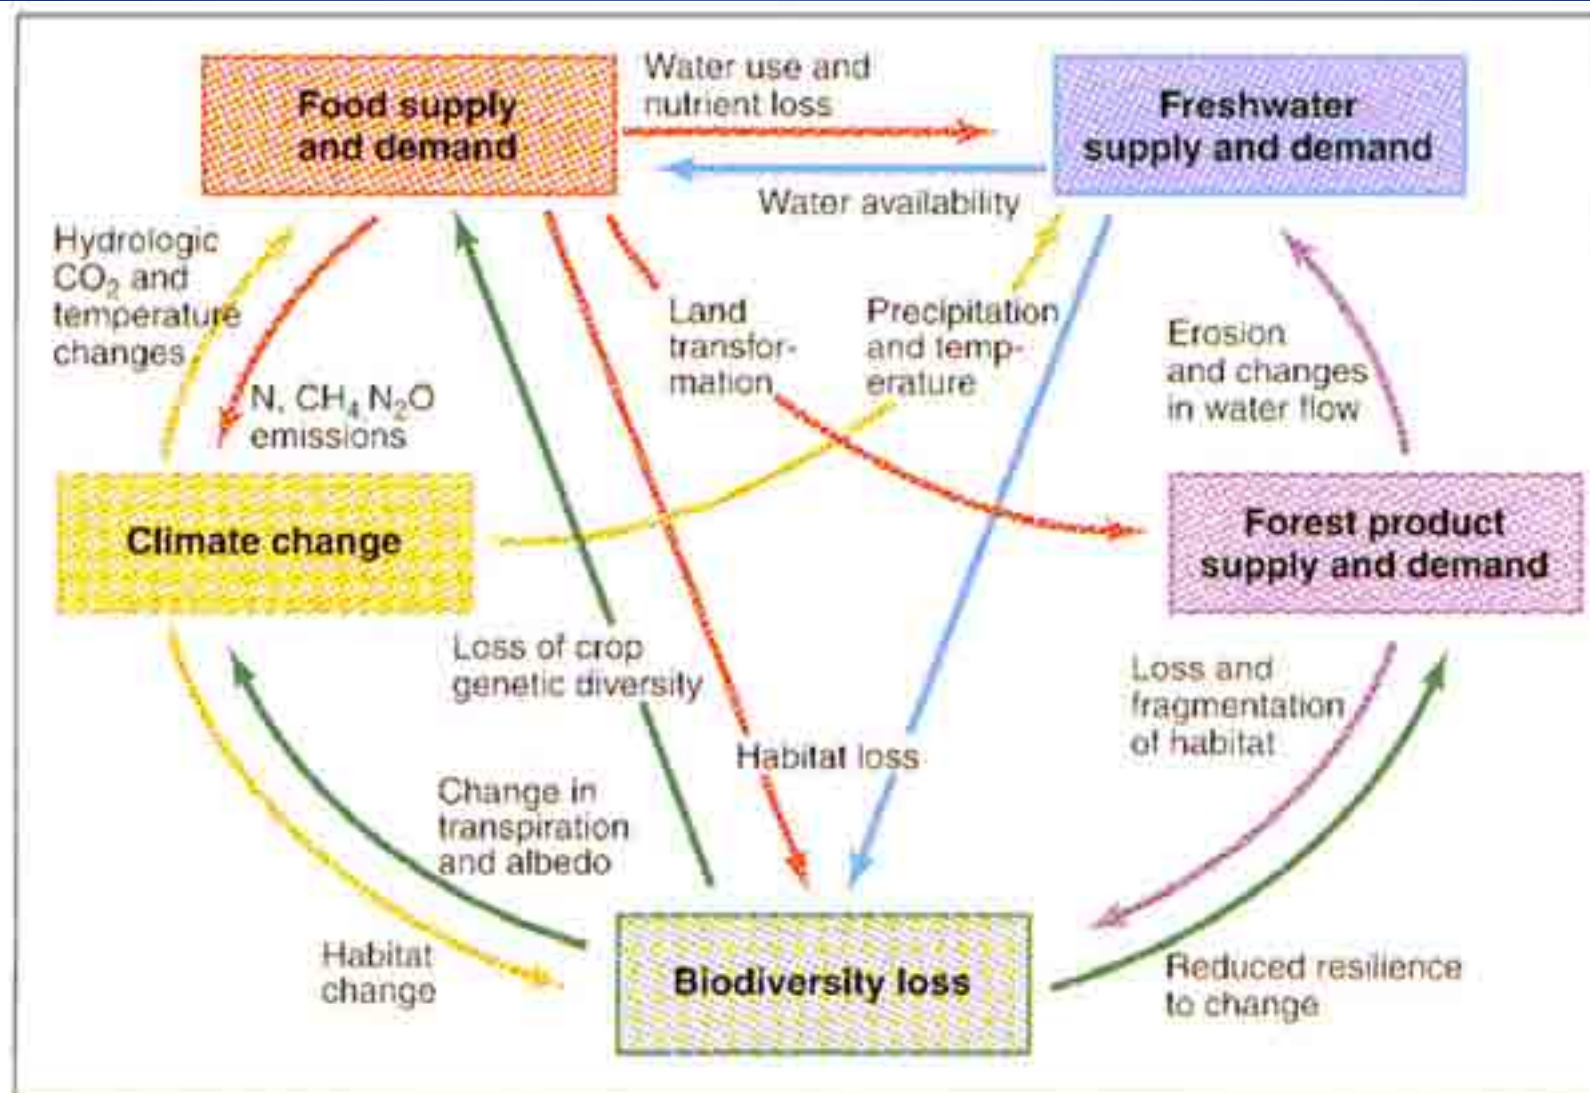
Food supply and demand

Water use and nutrient loss

Freshwater supply and demand

Water availability

Hydrologic $CO_2$ and temperature changes

Land transformation

Precipitation and temperature

Erosion and changes in water flow

N, $CH_4$ $N_2O$ emissions

Climate change

Forest product supply and demand

Loss of crop genetic diversity

Loss and fragmentation of habitat

Habitat loss

Change in transpiration and albedo

Habitat change

Biodiversity loss

Reduced resilience to change